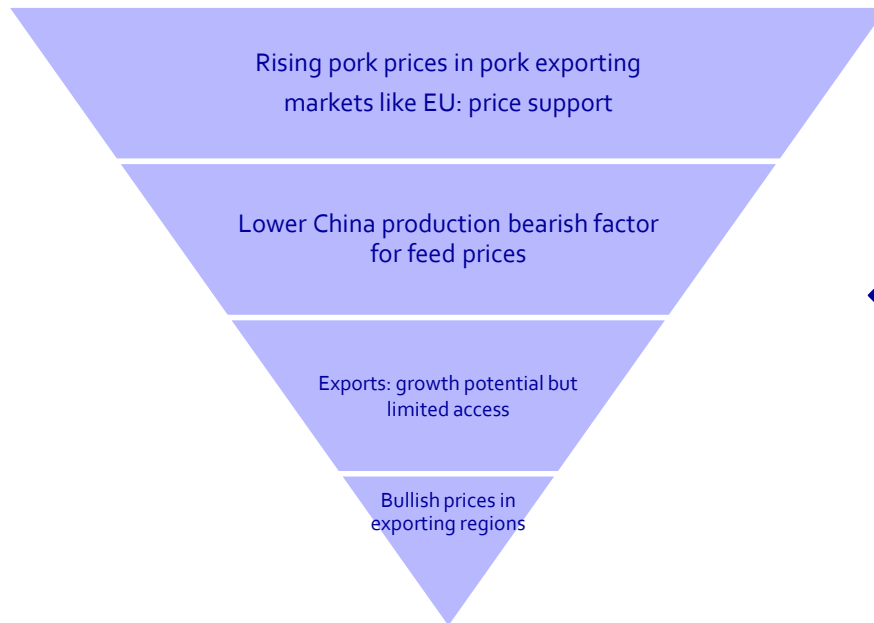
Rising pork prices in pork exporting markets like EU: price support

Lower China production bearish factor for feed prices

Exports: growth potential but limited access

Bullish prices in exporting regions